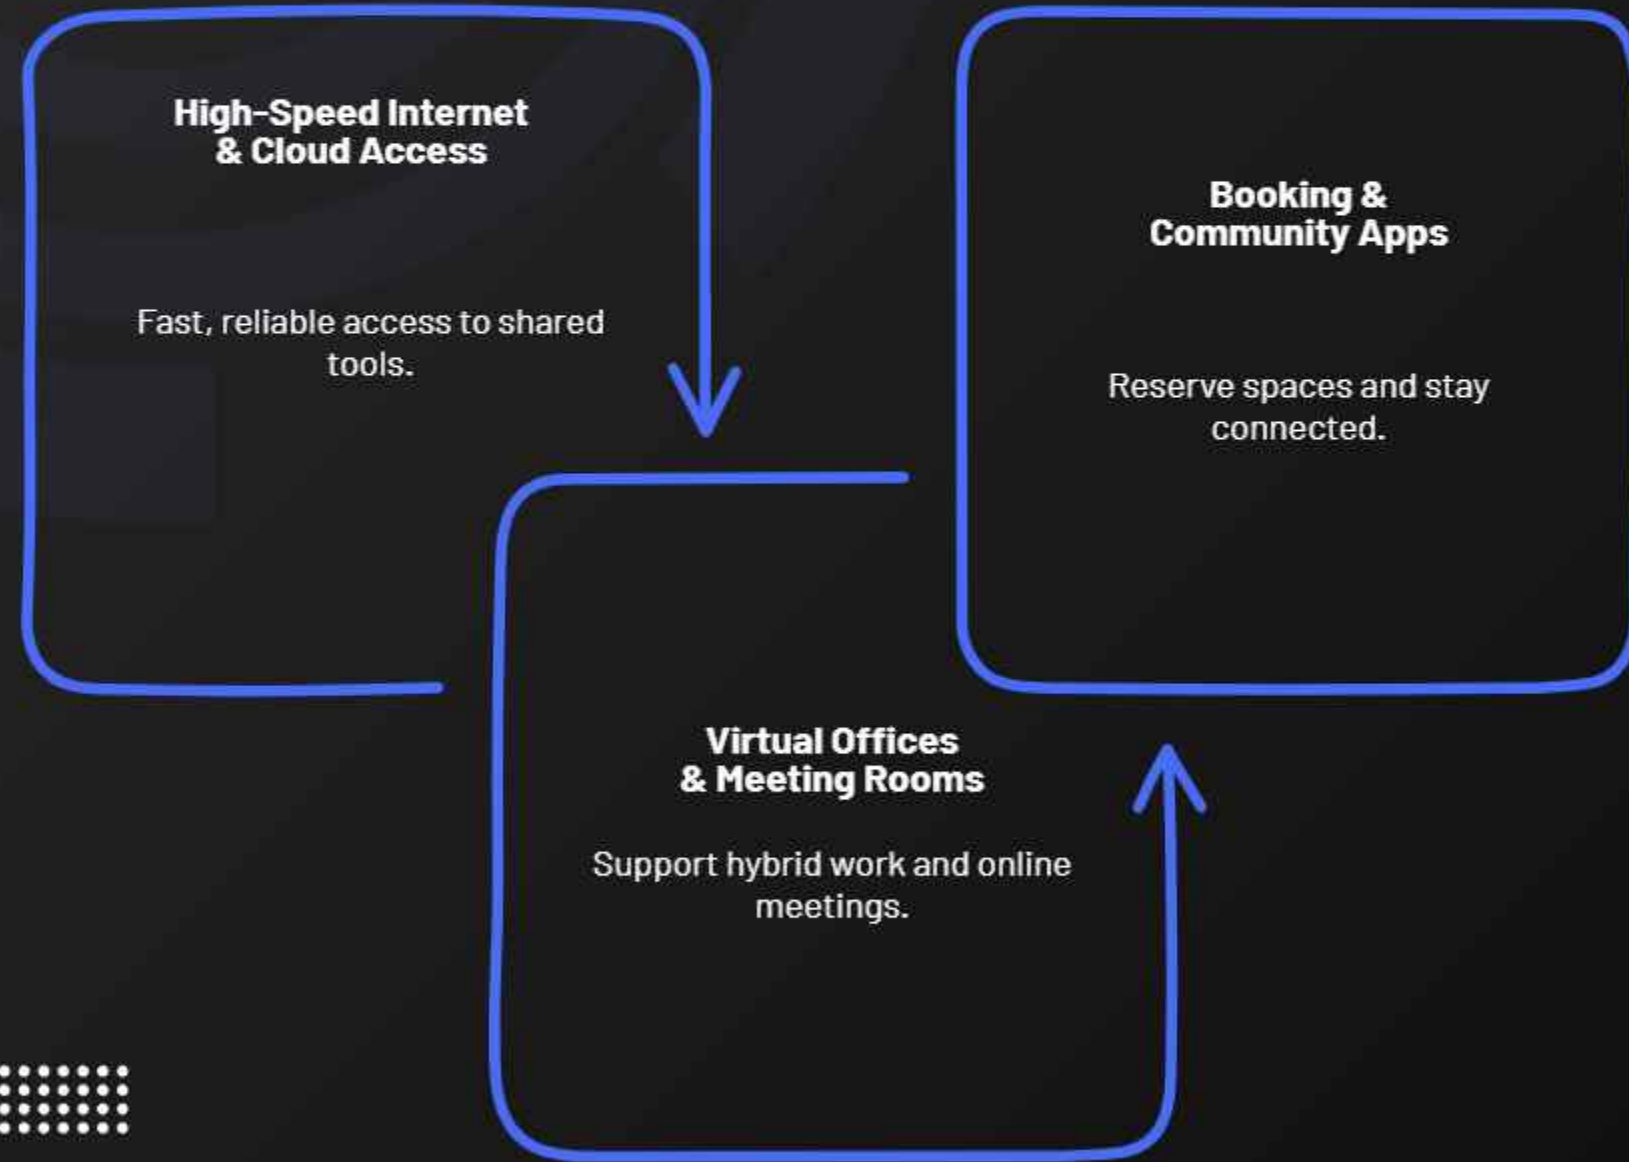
High-Speed Internet & Cloud Access

Fast, reliable access to shared tools.

Booking & Community Apps

Reserve spaces and stay connected.

Virtual Offices & Meeting Rooms

Support hybrid work and online meetings.